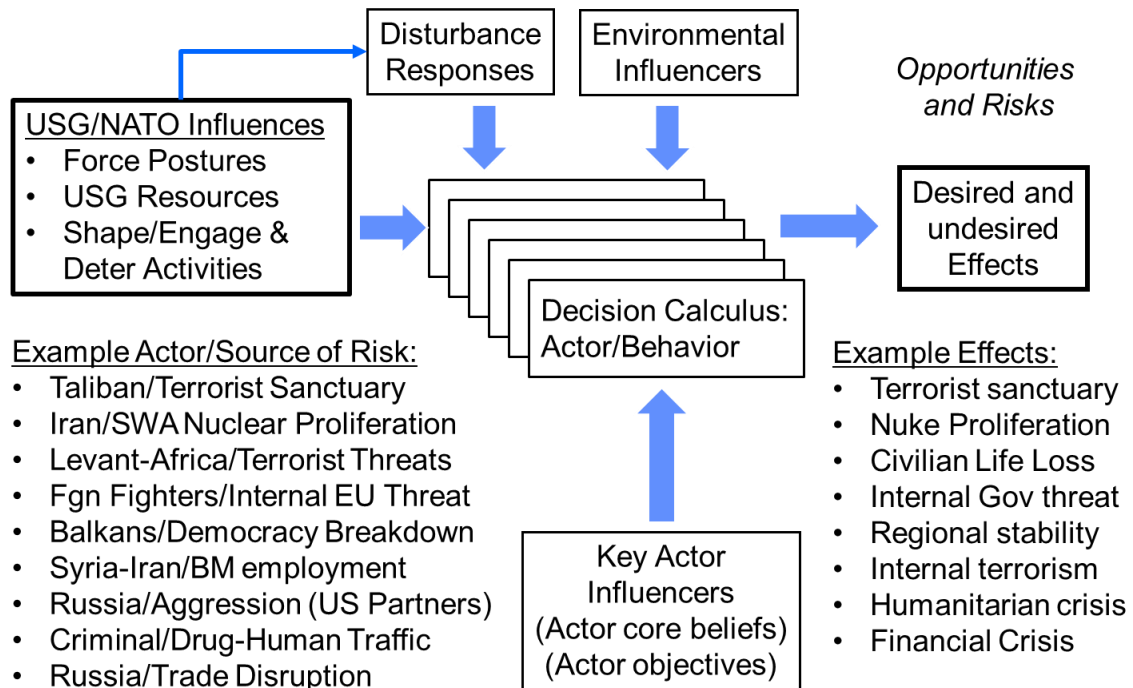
Disturbance Responses

Environmental Influencers

Opportunities and Risks

USG/NATO Influences
• Force Postures
• USG Resources
• Shape/Engage & Deter Activities

Decision Calculus: Actor/Behavior

Desired and undesired Effects

Example Actor/Source of Risk:
• Taliban/Terrorist Sanctuary
• Iran/SWA Nuclear Proliferation
• Levant-Africa/Terrorist Threats
• Fgn Fighters/Internal EU Threat
• Balkans/Democracy Breakdown
• Syria-Iran/BM employment
• Russia/Aggression (US Partners)
• Criminal/Drug-Human Traffic
• Russia/Trade Disruption

Key Actor Influencers (Actor core beliefs) (Actor objectives)

Example Effects:
• Terrorist sanctuary
• Nuke Proliferation
• Civilian Life Loss
• Internal Gov threat
• Regional stability
• Internal terrorism
• Humanitarian crisis
• Financial Crisis